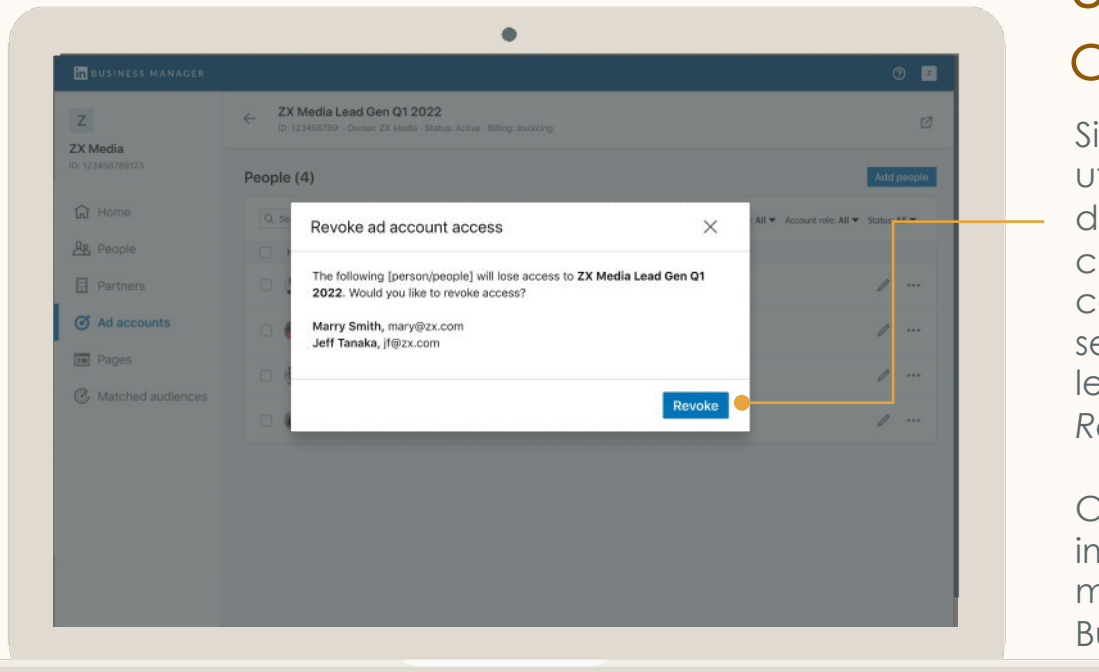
BUSINESS MANAGER

Z
ZX Media
ID: 123456789123

Home
People
Partners
Ad accounts
Pages
Matched audiences

ZX Media Lead Gen Q1 2022
ID: 123456789 · Owner: ZX Media · Status: Active · Billing: Invoicing

People (4)

Add people

All ▾ Account role: All ▾ Status: All ▾

Revoke ad account access

The following [person/people] will lose access to **ZX Media Lead Gen Q1 2022**. Would you like to revoke access?

**Marry Smith**, mary@zx.com
**Jeff Tanaka**, jf@zx.com

Revoke

C

Si
u
d
c
c
se
le
Re

O
in
m
Bu